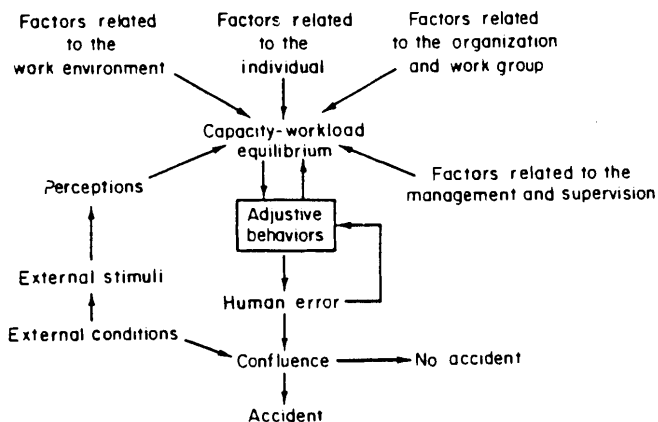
Factors related to the work environment

Factors related to the individual

Factors related to the organization and work group

Capacity-workload equilibrium

Perceptions

Factors related to the management and supervision

Adjustive behaviors

External stimuli

Human error

External conditions

Confluence

No accident

Accident